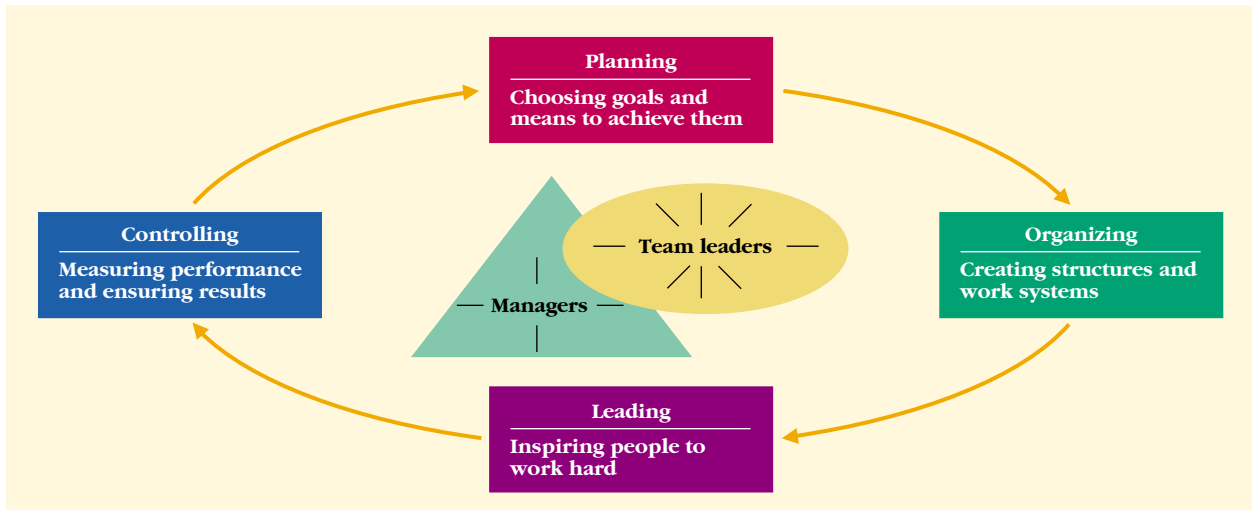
Planning

Choosing goals and means to achieve them

Controlling

Measuring performance and ensuring results

Team leaders

Managers

Organizing

Creating structures and work systems

Leading

Inspiring people to work hard